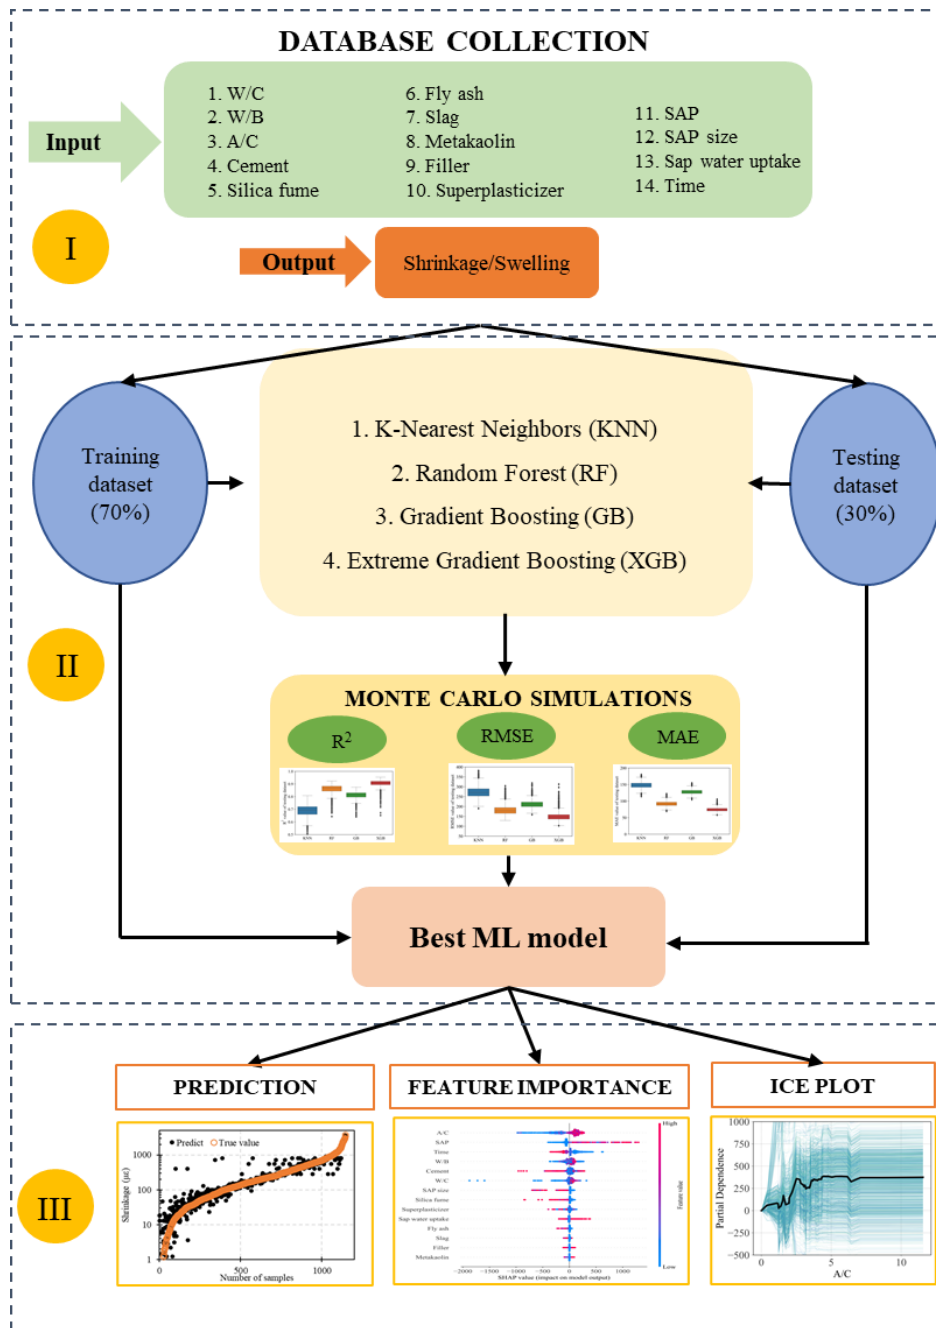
DATABASE COLLECTION

Input

1. W/C
2. W/B
3. A/C
4. Cement
5. Silica fume

6. Fly ash
7. Slag
8. Metakaolin
9. Filler
10. Superplasticizer

11. SAP
12. SAP size
13. Sap water uptake
14. Time

I

Output

Shrinkage/Swelling

Training dataset (70%)

1. K-Nearest Neighbors (KNN)
2. Random Forest (RF)
3. Gradient Boosting (GB)
4. Extreme Gradient Boosting (XGB)

Testing dataset (30%)

II

MONTE CARLO SIMULATIONS

$R^2$

RMSE

MAE

KNN RF GB XGB

KNN RF GB XGB

KNN RF GB XGB

Best ML model

PREDICTION

FEATURE IMPORTANCE

ICE PLOT

III

Predict True value

Shrinkage (με)

1000

100

10

1

0

500

1000

Number of samples

A/C
SAP
Time
W/B
Cement
W/C
SAP size
Silica fume
Superplasticizer
Sap water uptake
Fly ash
Slag
Filler
Metakaolin

High

Feature value

Low

−2000 −1500 −1000 −500 0 500 1000

SHAP value (impact on model output)

1000
750
500
250
0
−250
−500

Partial Dependence

0 5 10

A/C